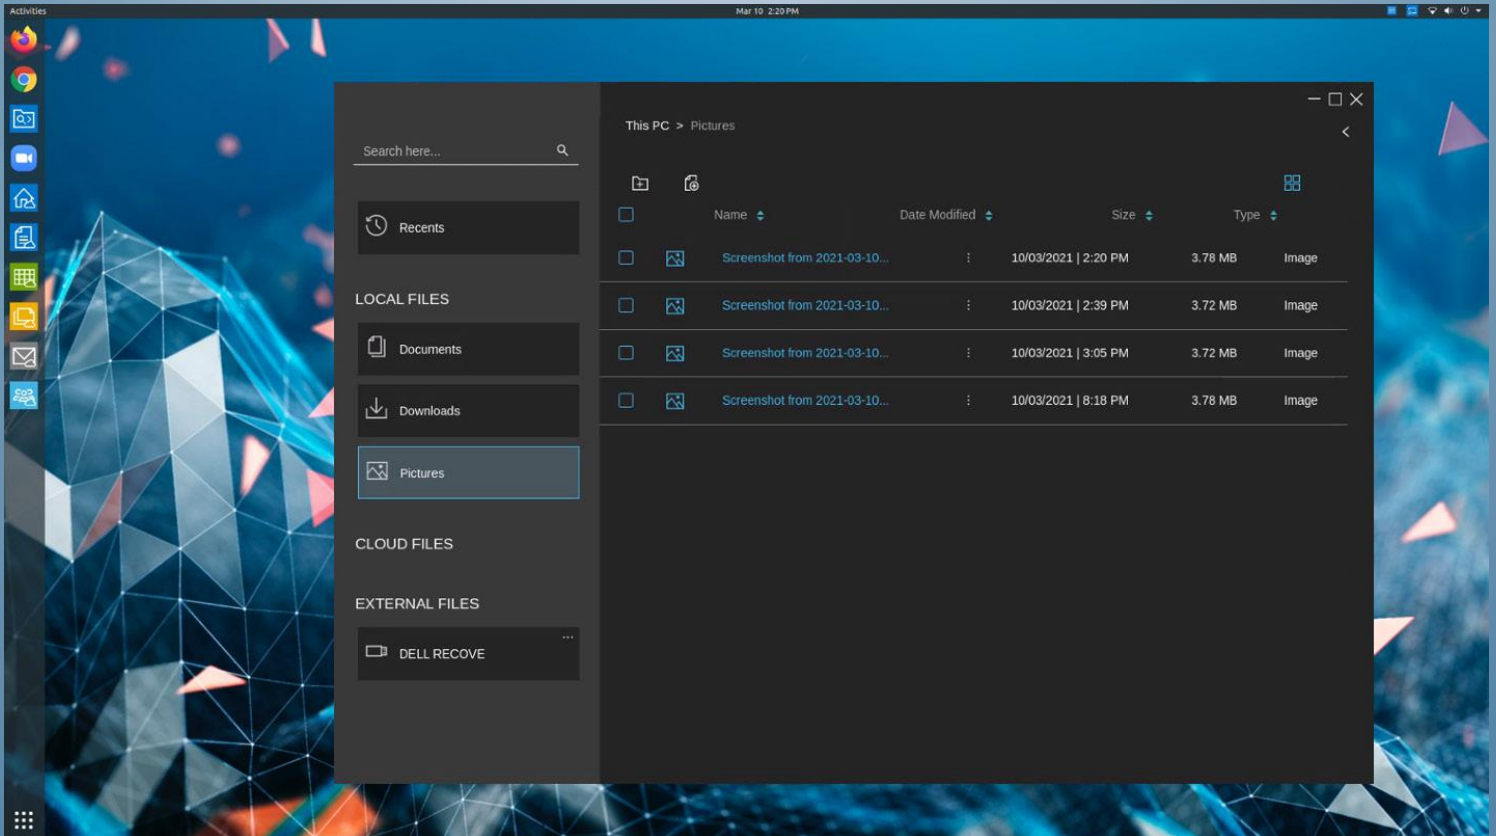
Activities

Mar 10 2:20 PM

Search here...

Recents

LOCAL FILES

Documents

Downloads

Pictures

CLOUD FILES

EXTERNAL FILES

DELL RECOVE

This PC > Pictures

| | | Name | | Date Modified | Size | Type |
|---|---|---|---|---|---|---|
| | | Screenshot from 2021-03-10... | ⋮ | 10/03/2021 \| 2:20 PM | 3.78 MB | Image |
| | | Screenshot from 2021-03-10... | ⋮ | 10/03/2021 \| 2:39 PM | 3.72 MB | Image |
| | | Screenshot from 2021-03-10... | ⋮ | 10/03/2021 \| 3:05 PM | 3.72 MB | Image |
| | | Screenshot from 2021-03-10... | ⋮ | 10/03/2021 \| 8:18 PM | 3.78 MB | Image |